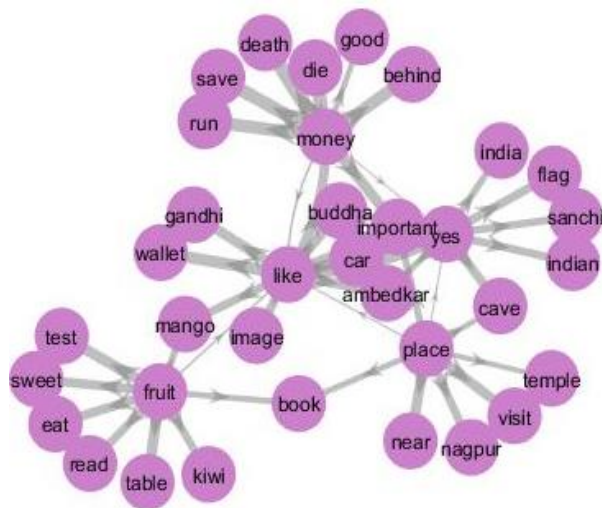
death
good
save
die
behind
run
money
india
flag
buddha
gandhi
important
yes
sanchi
wallet
car
indian
like
ambedkar
mango
cave
test
image
place
sweet
fruit
temple
book
eat
visit
near
nagpur
read
table
kiwi